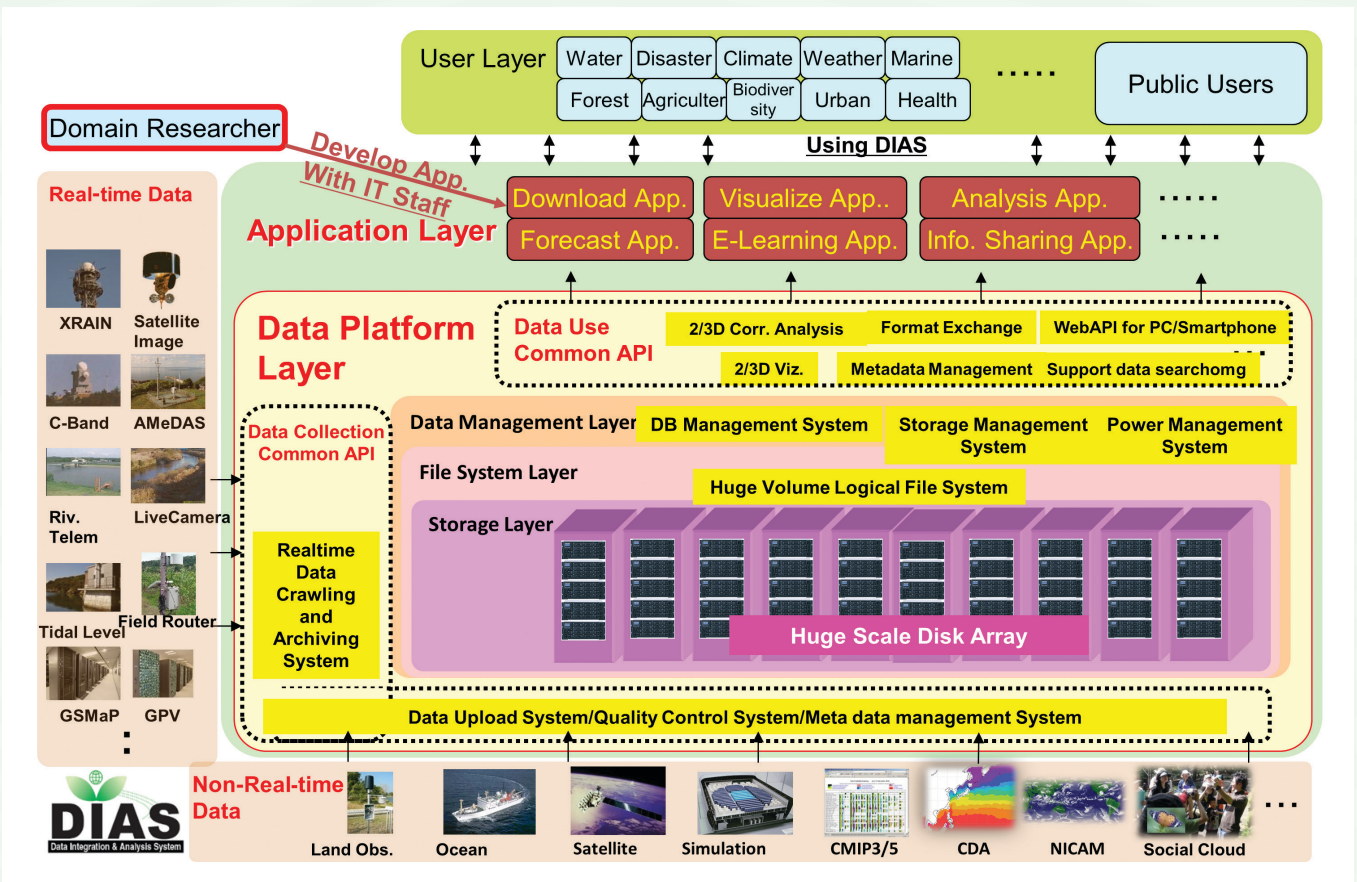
User Layer

Water | Disaster | Climate | Weather | Marine

Forest | Agriculter | Biodiversity | Urban | Health

.....

Public Users

Domain Researcher

Develop App. With IT Staff

Using DIAS

Real-time Data

XRAIN

Satellite Image

C-Band

AMeDAS

Riv. Telem

LiveCamera

Tidal Level

Field Router

GSMaP

GPV

:

Application Layer

Download App.

Visualize App..

Analysis App.

.....

Forecast App.

E-Learning App.

Info. Sharing App.

.....

Data Platform Layer

Data Use Common API

2/3D Corr. Analysis

Format Exchange

WebAPI for PC/Smartphone

2/3D Viz.

Metadata Management

Support data searchomg

Data Collection Common API

Data Management Layer

DB Management System

Storage Management System

Power Management System

File System Layer

Huge Volume Logical File System

Storage Layer

Realtime Data Crawling and Archiving System

Huge Scale Disk Array

Data Upload System/Quality Control System/Meta data management System

DIAS

Data Integration & Analysis System

Non-Real-time Data

Land Obs.

Ocean

Satellite

Simulation

CMIP3/5

CDA

NICAM

Social Cloud

...